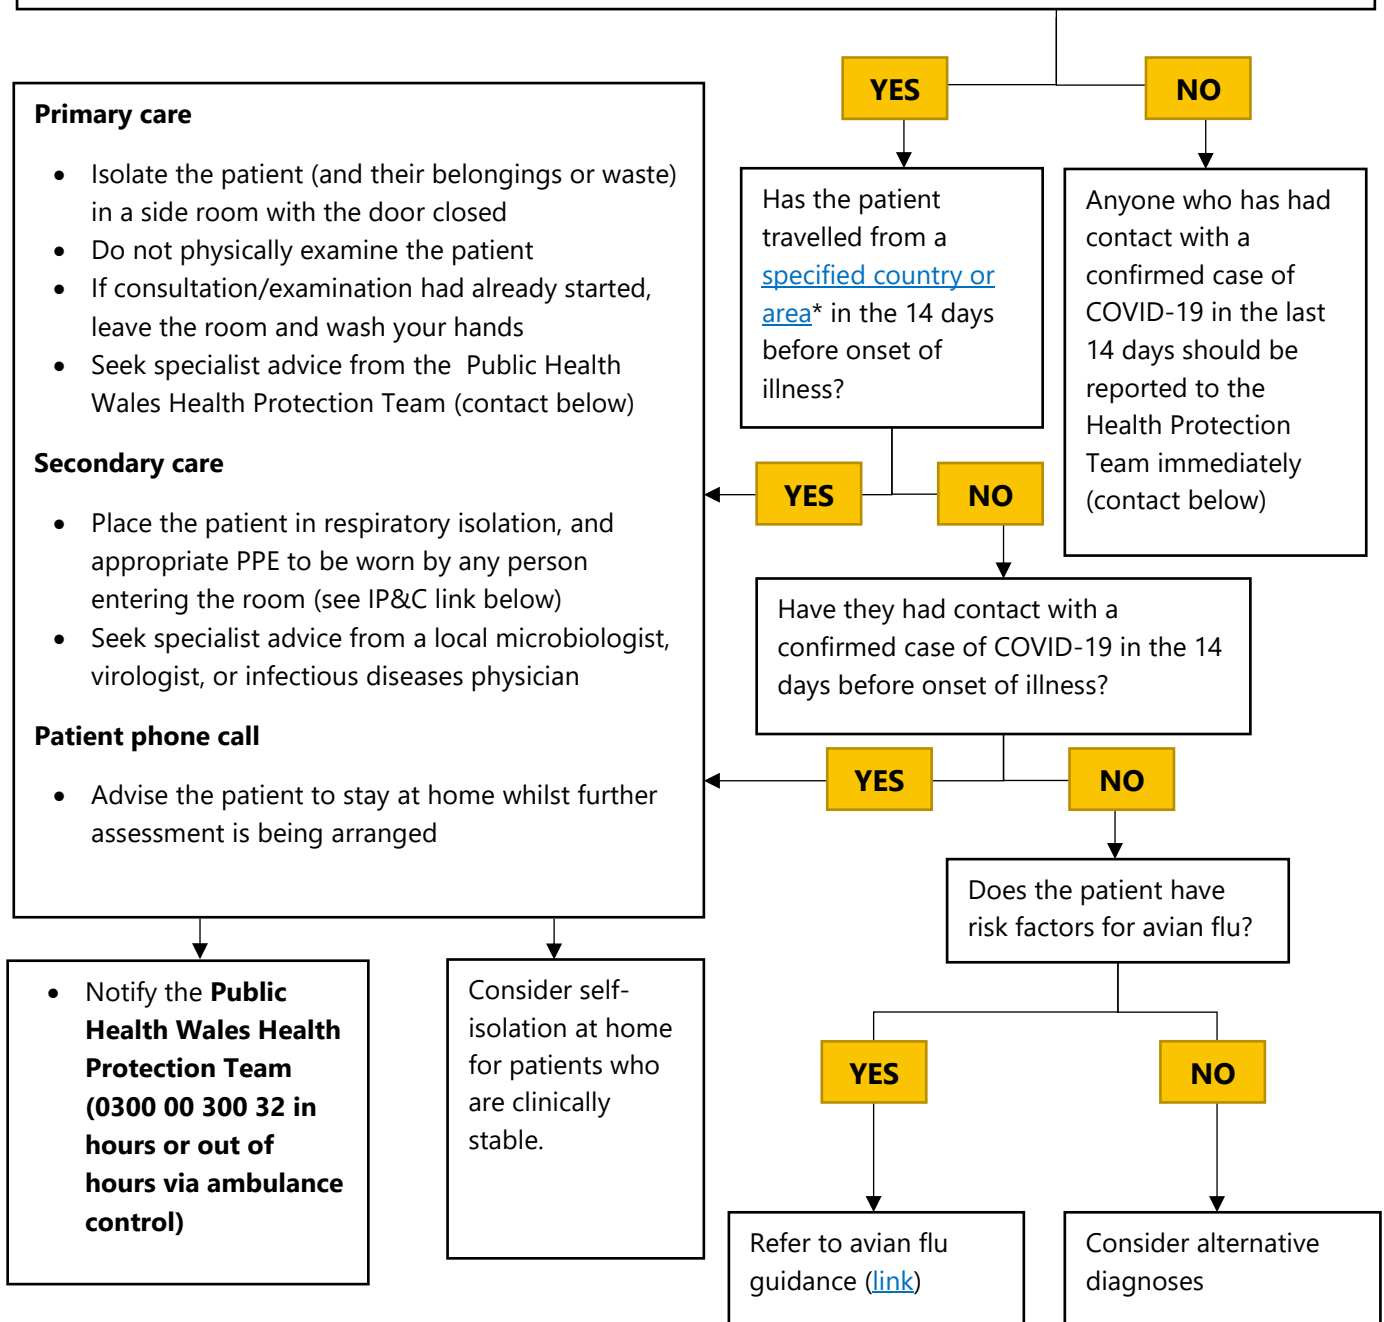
YES

NO

Has the patient travelled from a specified country or area* in the 14 days before onset of illness?

Anyone who has had contact with a confirmed case of COVID-19 in the last 14 days should be reported to the Health Protection Team immediately (contact below)

**Primary care**

- Isolate the patient (and their belongings or waste) in a side room with the door closed
- Do not physically examine the patient
- If consultation/examination had already started, leave the room and wash your hands
- Seek specialist advice from the Public Health Wales Health Protection Team (contact below)

**Secondary care**

- Place the patient in respiratory isolation, and appropriate PPE to be worn by any person entering the room (see IP&C link below)
- Seek specialist advice from a local microbiologist, virologist, or infectious diseases physician

**Patient phone call**

- Advise the patient to stay at home whilst further assessment is being arranged

YES

NO

Have they had contact with a confirmed case of COVID-19 in the 14 days before onset of illness?

YES

NO

Does the patient have risk factors for avian flu?

YES

NO

- Notify the **Public Health Wales Health Protection Team (0300 00 300 32 in hours or out of hours via ambulance control)**

Consider self-isolation at home for patients who are clinically stable.

Refer to avian flu guidance (link)

Consider alternative diagnoses